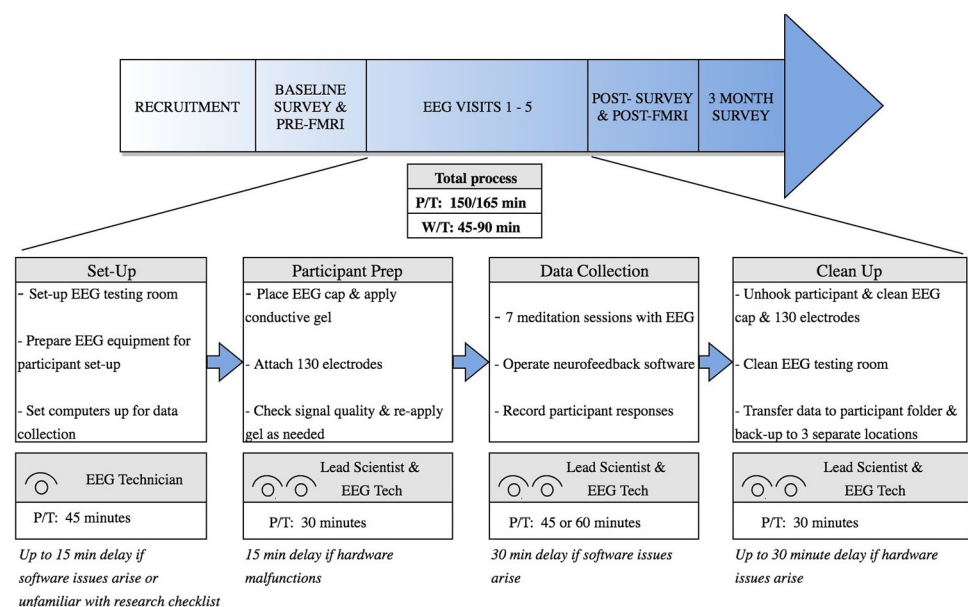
RECRUITMENT

BASELINE SURVEY & PRE-FMRI

EEG VISITS 1 - 5

POST- SURVEY & POST-FMRI

3 MONTH SURVEY

| Total process |
|---|
| P/T: 150/165 min |
| W/T: 45-90 min |

Set-Up
- Set-up EEG testing room
- Prepare EEG equipment for participant set-up
- Set computers up for data collection

EEG Technician
P/T: 45 minutes

*Up to 15 min delay if software issues arise or unfamiliar with research checklist*

Participant Prep
- Place EEG cap & apply conductive gel
- Attach 130 electrodes
- Check signal quality & re-apply gel as needed

Lead Scientist & EEG Tech
P/T: 30 minutes

*15 min delay if hardware malfunctions*

Data Collection
- 7 meditation sessions with EEG
- Operate neurofeedback software
- Record participant responses

Lead Scientist & EEG Tech
P/T: 45 or 60 minutes

*30 min delay if software issues arise*

Clean Up
- Unhook participant & clean EEG cap & 130 electrodes
- Clean EEG testing room
- Transfer data to participant folder & back-up to 3 separate locations

Lead Scientist & EEG Tech
P/T: 30 minutes

*Up to 30 minute delay if hardware issues arise*